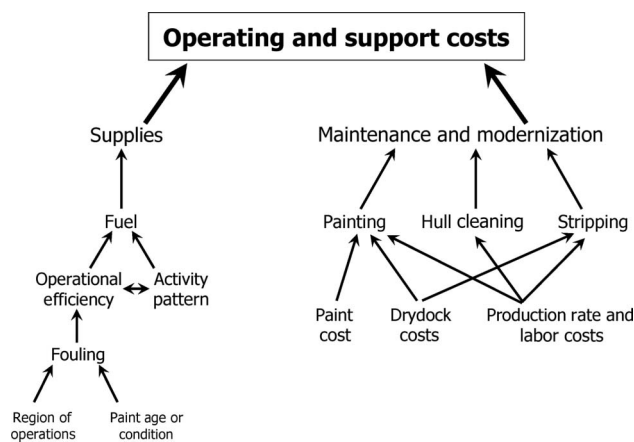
Operating and support costs

Supplies

Fuel

Operational efficiency

Activity pattern

Fouling

Region of operations

Paint age or condition

Maintenance and modernization

Painting

Hull cleaning

Stripping

Paint cost

Drydock costs

Production rate and labor costs